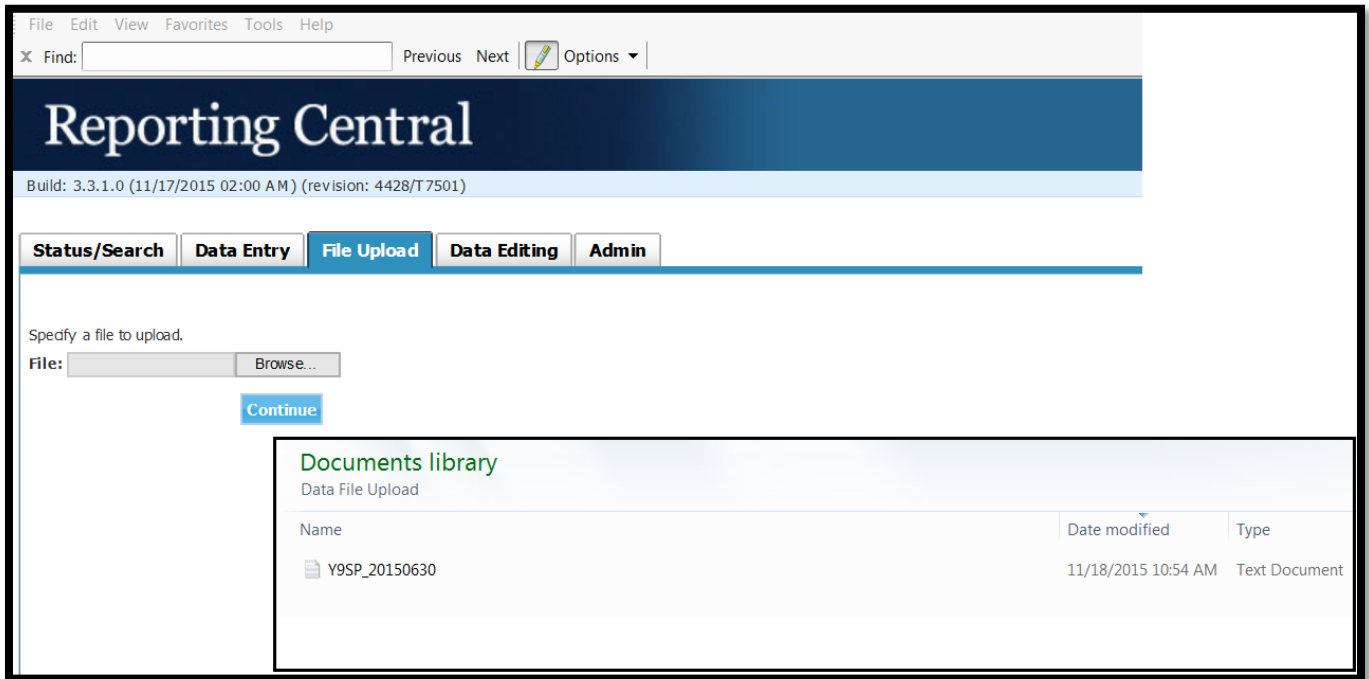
File Edit View Favorites Tools Help

X Find: Previous Next Options

Reporting Central

Build: 3.3.1.0 (11/17/2015 02:00 AM) (revision: 4428/T7501)

Status/Search | Data Entry | File Upload | Data Editing | Admin

Specify a file to upload.

File: Browse...

Continue

Documents library

Data File Upload

| Name | Date modified | Type |
|---|---|---|
| Y9SP_20150630 | 11/18/2015 10:54 AM | Text Document |